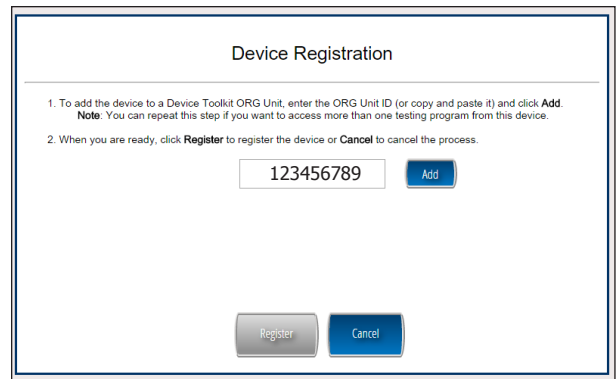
Device Registration

1. To add the device to a Device Toolkit ORG Unit, enter the ORG Unit ID (or copy and paste it) and click **Add**.
**Note**: You can repeat this step if you want to access more than one testing program from this device.

2. When you are ready, click **Register** to register the device or **Cancel** to cancel the process.

123456789

Add

Register

Cancel